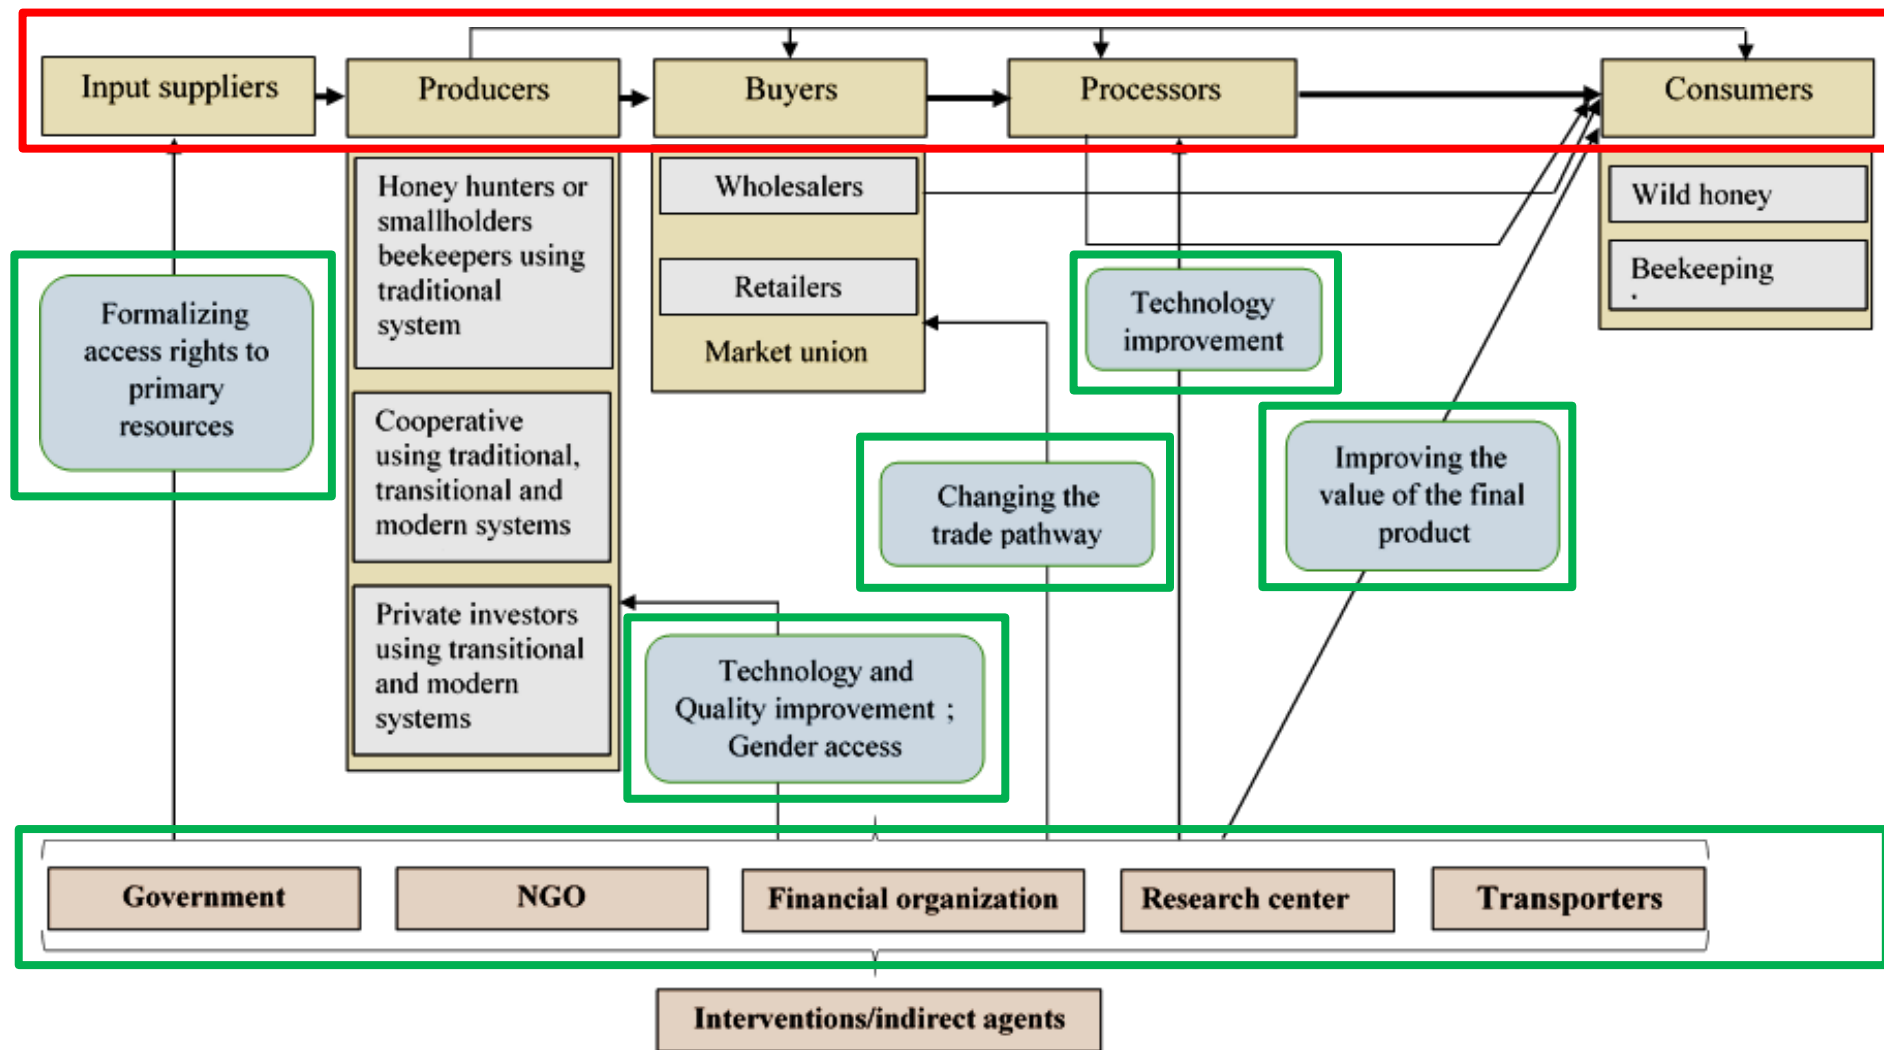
Input suppliers
Producers
Buyers
Processors
Consumers

Honey hunters or smallholders beekeepers using traditional system

Cooperative using traditional, transitional and modern systems

Private investors using transitional and modern systems

Wholesalers

Retailers

Market union

Wild honey

Beekeeping

Formalizing access rights to primary resources

Technology improvement

Changing the trade pathway

Improving the value of the final product

Technology and Quality improvement ; Gender access

Government
NGO
Financial organization
Research center
Transporters

Interventions/indirect agents